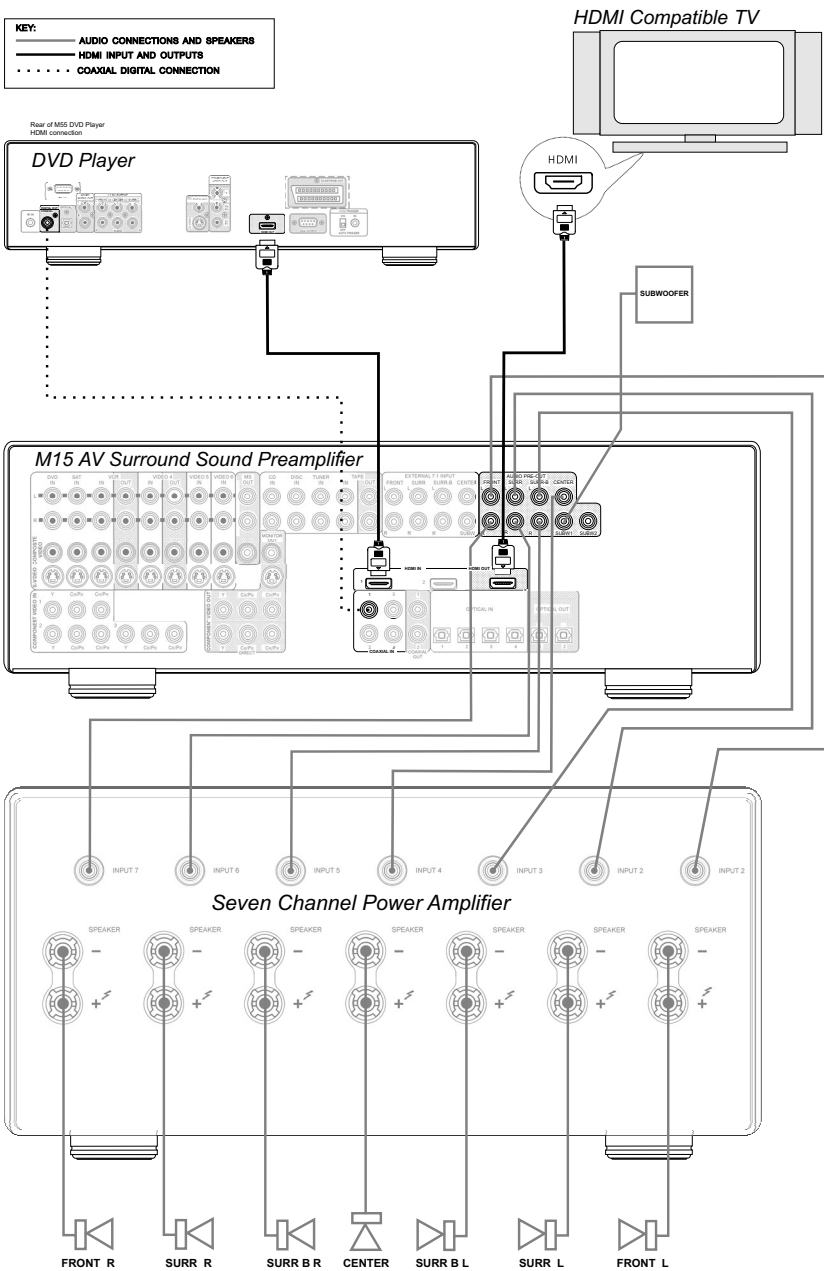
KEY:
AUDIO CONNECTIONS AND SPEAKERS
HDMI INPUT AND OUTPUTS
COAXIAL DIGITAL CONNECTION

HDMI Compatible TV

Rear of M55 DVD Player
HDMI connection

DVD Player

HDMI

SUBWOOFER

M15 AV Surround Sound Preamplifier

DVD IN
SAT IN
VCR IN
OUT
VIDEO 4 IN
OUT
VIDEO 5 IN
VIDEO 6 IN
MS OUT
CD IN
DISC IN
TUNER IN
TAPE IN
OUT
EXTERNAL 7.1 INPUT
FRONT
SURR
SURR B
CENTER
AUDIO PRE-OUT
FRONT
SURR
SURR B
CENTER
SUBW1
SUBW2
MONITOR OUT
HDMI IN
HDMI OUT
OPTICAL IN
OPTICAL OUT
COAXIAL IN
COAXIAL OUT

INPUT 7
INPUT 6
INPUT 5
INPUT 4
INPUT 3
INPUT 2
INPUT 2

Seven Channel Power Amplifier

SPEAKER
SPEAKER
SPEAKER
SPEAKER
SPEAKER
SPEAKER
SPEAKER

FRONT R
SURR R
SURR B R
CENTER
SURR B L
SURR L
FRONT L